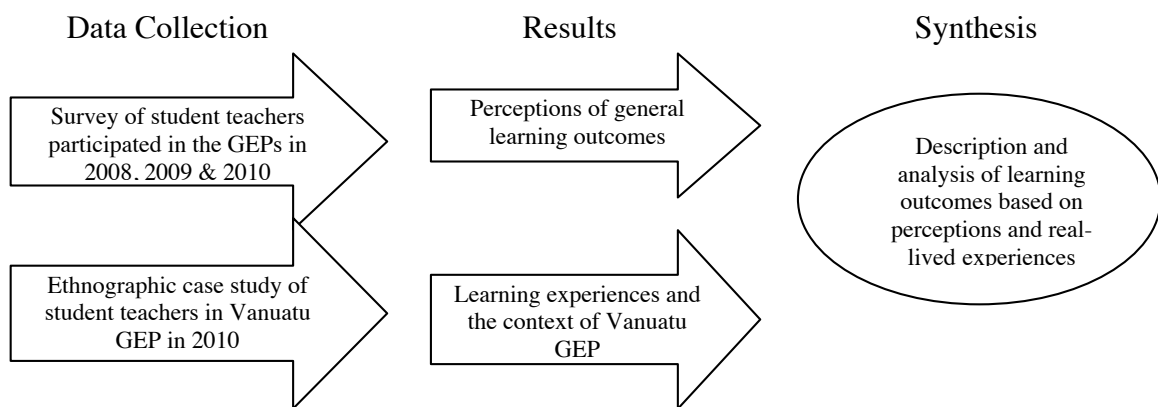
Data Collection

Results

Synthesis

Survey of student teachers participated in the GEPs in 2008, 2009 & 2010

Perceptions of general learning outcomes

Description and analysis of learning outcomes based on perceptions and real-lived experiences

Ethnographic case study of student teachers in Vanuatu GEP in 2010

Learning experiences and the context of Vanuatu GEP